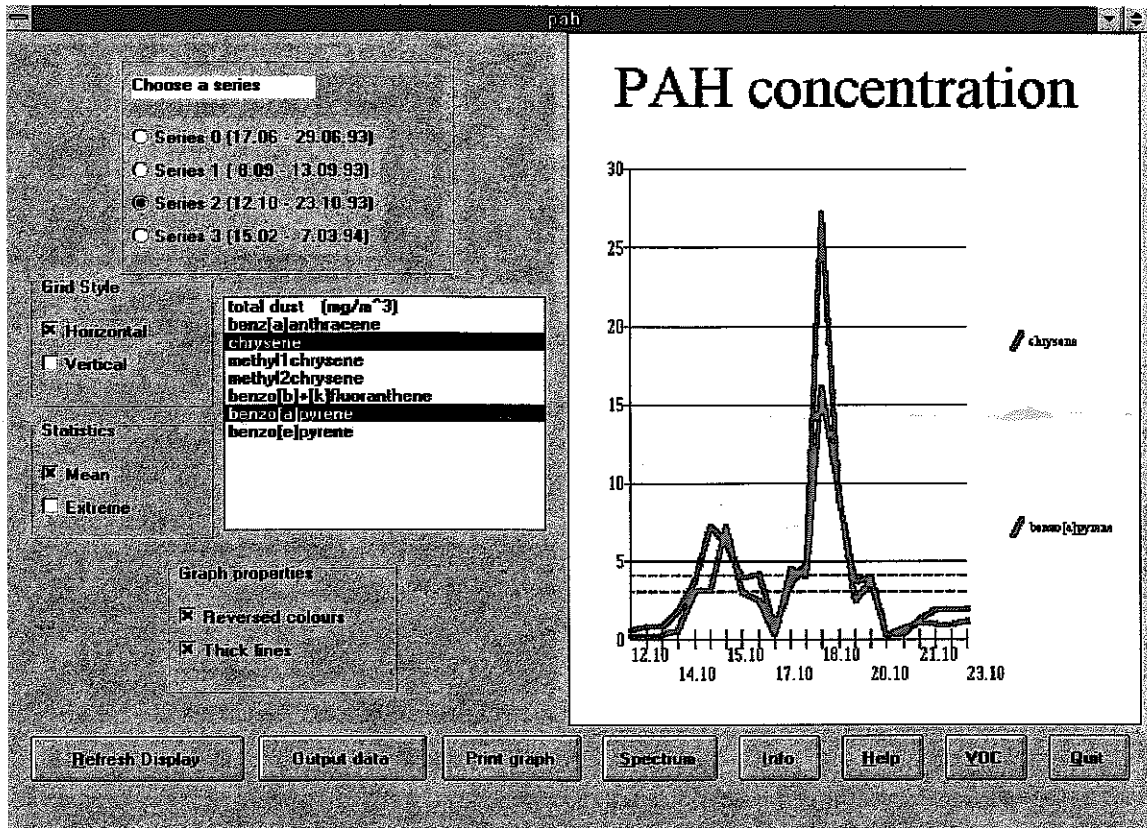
pah

Choose a series

Series 0 (17.06 - 29.06.93)

Series 1 ( 8.09 - 13.09.93)

Series 2 (12.10 - 23.10.93)

Series 3 (15.02 - 7.03.94)

Grid Style

Horizontal

Vertical

Statistics

Mean

Extreme

total dust (mg/m^3)
benz[a]anthracene
chrysene
methyl1chrysene
methyl2chrysene
benzo[b]+[k]fluoranthene
benzo[a]pyrene
benzo[e]pyrene

Graph properties

Reversed colours

Thick lines

PAH concentration

30
25
20
15
10
5
0

12.10 14.10 15.10 17.10 18.10 20.10 21.10 23.10

chrysene

benzo[a]pyrene

Refresh Display

Output data

Print graph

Spectrum

Info

Help

VOC

Quit